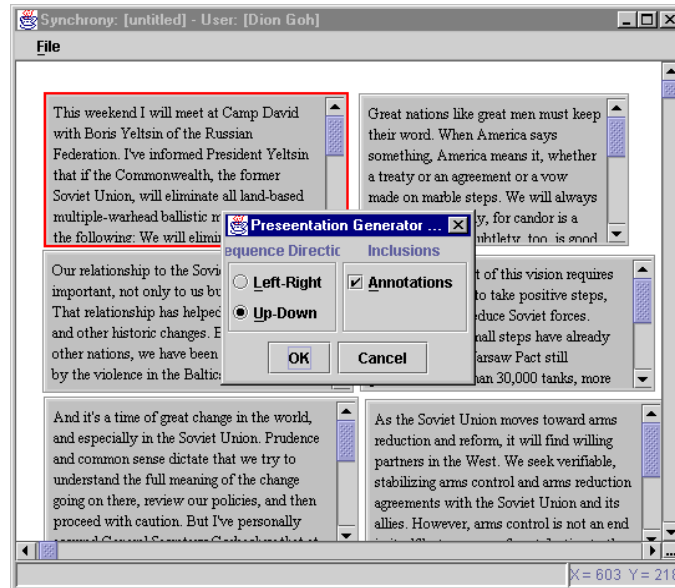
Synchrony: [untitled] - User: [Dion Goh]

File

This weekend I will meet at Camp David with Boris Yeltsin of the Russian Federation. I've informed President Yeltsin that if the Commonwealth, the former Soviet Union, will eliminate all land-based multiple-warhead ballistic m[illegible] the following: We will elimi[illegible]

Great nations like great men must keep their word. When America says something, America means it, whether a treaty or an agreement or a vow made on marble steps. We will always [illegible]y, for candor is a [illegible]btlety, too, is good

Our relationship to the Sovi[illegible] important, not only to us bu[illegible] That relationship has helpec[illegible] and other historic changes. E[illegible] other nations, we have been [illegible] by the violence in the Baltic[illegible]

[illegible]t of this vision requires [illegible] to take positive steps, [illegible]duce Soviet forces. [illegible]nall steps have already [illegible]arsaw Pact still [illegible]han 30,000 tanks, more

Preseentation Generator ...

equence Directic

Left-Right

Up-Down

Inclusions

Annotations

OK

Cancel

And it's a time of great change in the world, and especially in the Soviet Union. Prudence and common sense dictate that we try to understand the full meaning of the change going on there, review our policies, and then proceed with caution. But I've personally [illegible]

As the Soviet Union moves toward arms reduction and reform, it will find willing partners in the West. We seek verifiable, stabilizing arms control and arms reduction agreements with the Soviet Union and its allies. However, arms control is not an end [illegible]

X = 603 Y = 21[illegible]